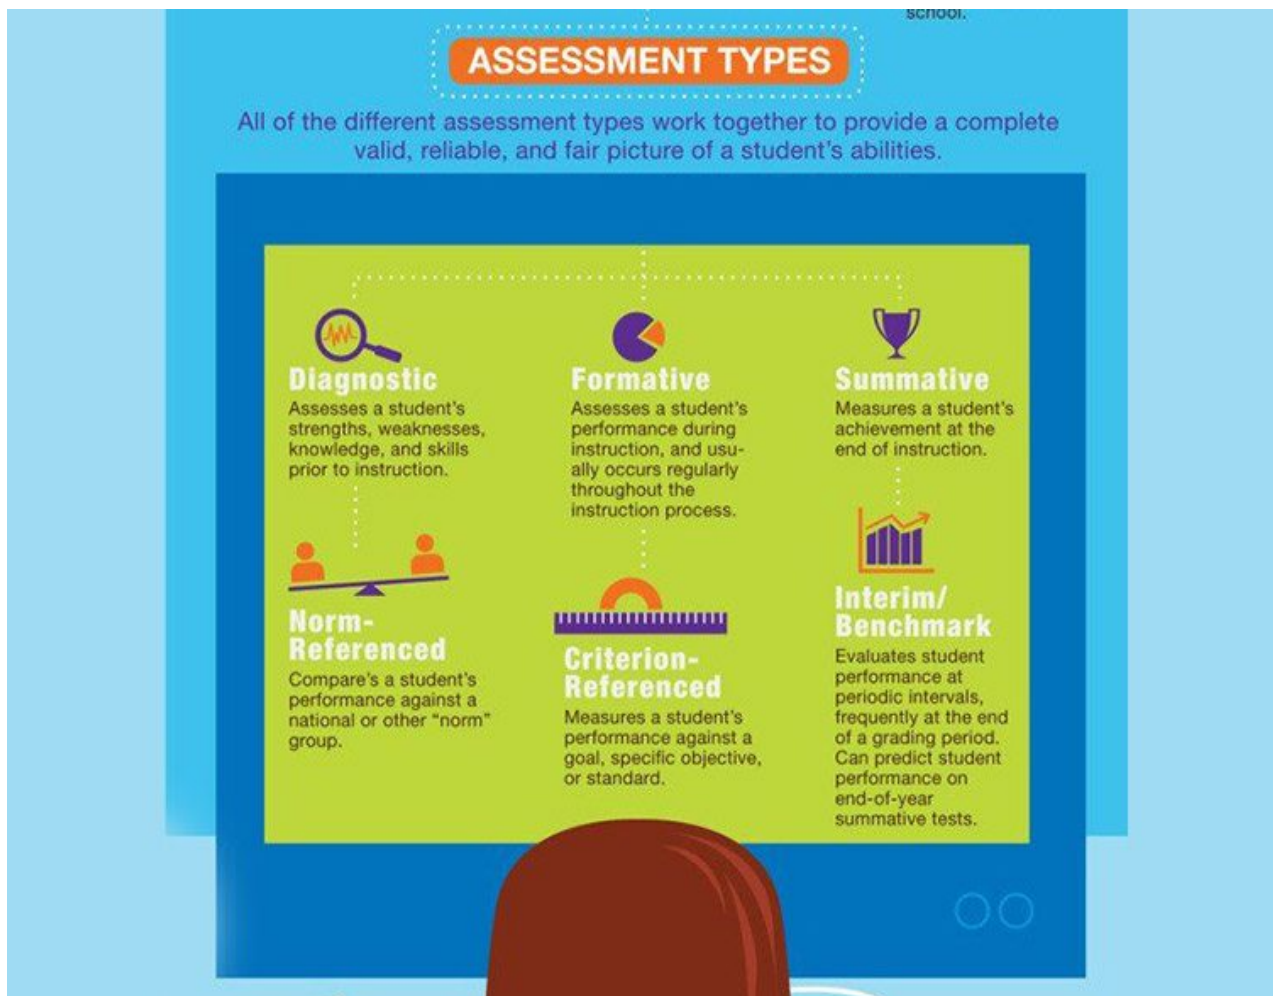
school.

ASSESSMENT TYPES

All of the different assessment types work together to provide a complete valid, reliable, and fair picture of a student's abilities.

Diagnostic
Assesses a student's strengths, weaknesses, knowledge, and skills prior to instruction.

Formative
Assesses a student's performance during instruction, and usually occurs regularly throughout the instruction process.

Summative
Measures a student's achievement at the end of instruction.

Norm-Referenced
Compare's a student's performance against a national or other "norm" group.

Criterion-Referenced
Measures a student's performance against a goal, specific objective, or standard.

Interim/ Benchmark
Evaluates student performance at periodic intervals, frequently at the end of a grading period. Can predict student performance on end-of-year summative tests.